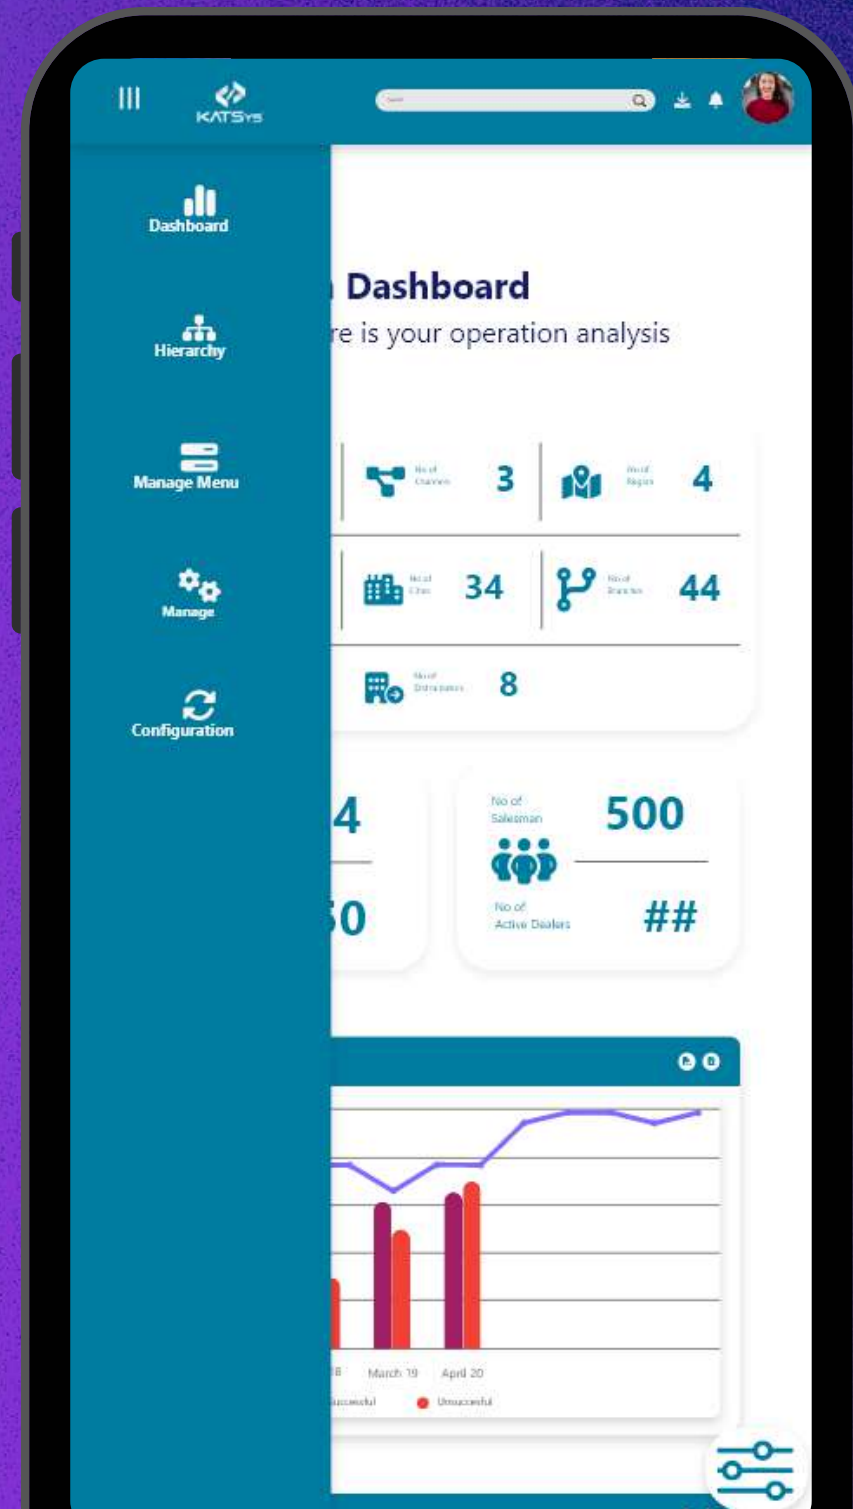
KATSys

Search

Dashboard

Hierarchy

Manage Menu

Manage

Configuration

Dashboard

re is your operation analysis

No of Channels 3

No of Region 4

No of Cities 34

No of Branches 44

No of Distributors 8

4

0

No of Salesman 500

No of Active Dealers ##

18 March 19 April 20

Successful Unsuccessful